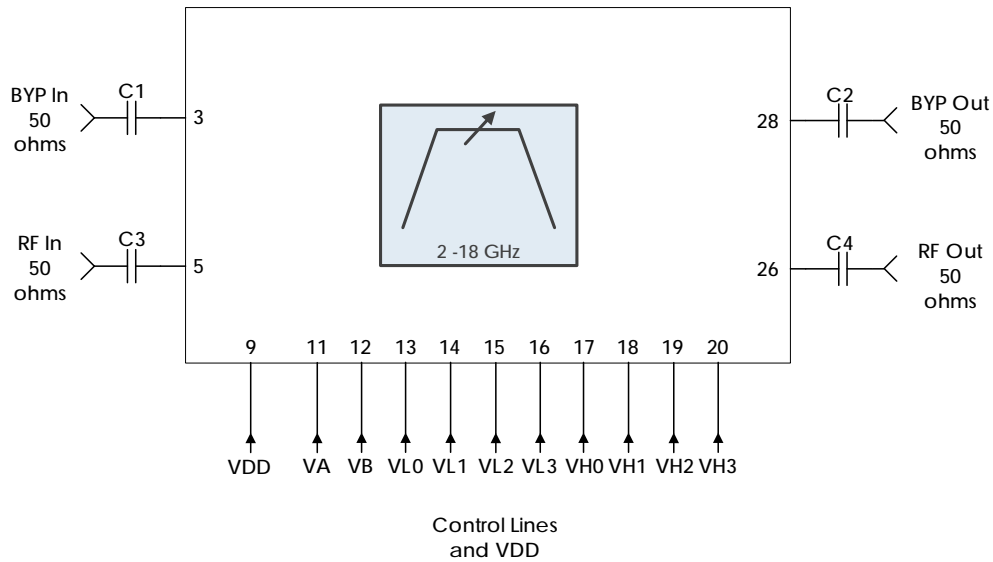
BYP In
50
ohms

C1

3

RF In
50
ohms

C3

5

2 -18 GHz

28

C2

BYP Out
50
ohms

26

C4

RF Out
50
ohms

9 11 12 13 14 15 16 17 18 19 20

VDD VA VB VL0 VL1 VL2 VL3 VH0 VH1 VH2 VH3

Control Lines
and VDD